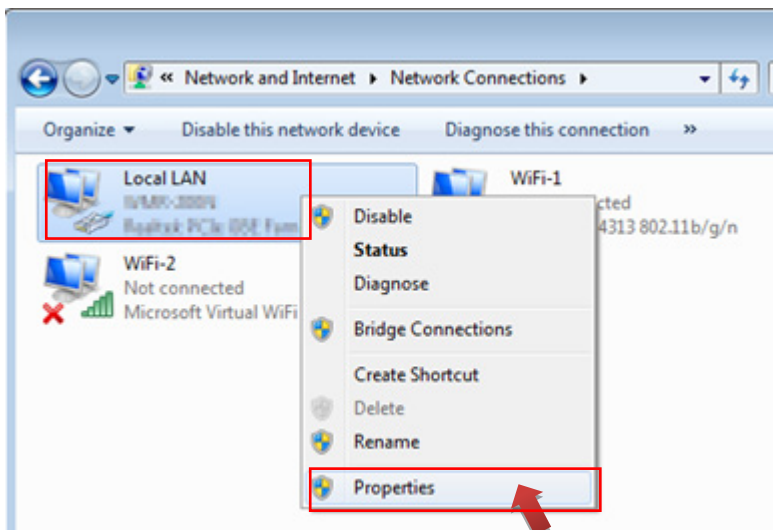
« Network and Internet ▸ Network Connections ▸

Organize ▾ Disable this network device Diagnose this connection »

Local LAN
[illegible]
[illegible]

WiFi-1
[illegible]cted
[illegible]4313 802.11b/g/n

WiFi-2
Not connected
Microsoft Virtual WiFi

Disable
Status
Diagnose
Bridge Connections
Create Shortcut
Delete
Rename
Properties